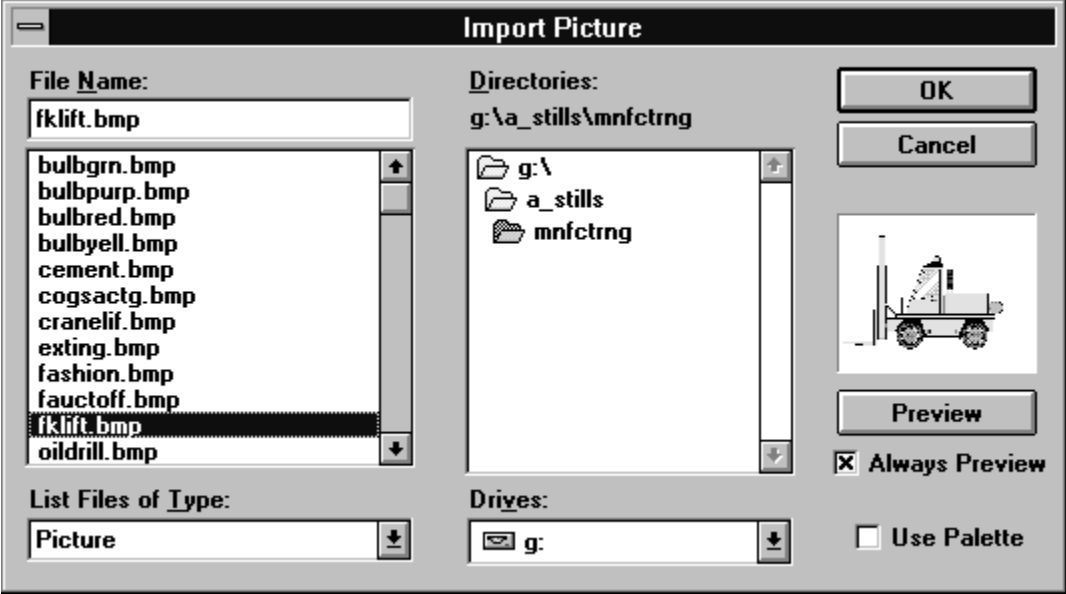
Import Picture

File Name:
fklift.bmp

bulbgrn.bmp
bulbpurp.bmp
bulbred.bmp
bulbyell.bmp
cement.bmp
cogsactg.bmp
cranelif.bmp
exting.bmp
fashion.bmp
fauctoff.bmp
fklift.bmp
oildrill.bmp

List Files of Type:
Picture

Directories:
g:\a_stills\mnfctrng

g:\
a_stills
mnfctrng

Drives:
g:

OK
Cancel

Preview
☒ Always Preview
☐ Use Palette